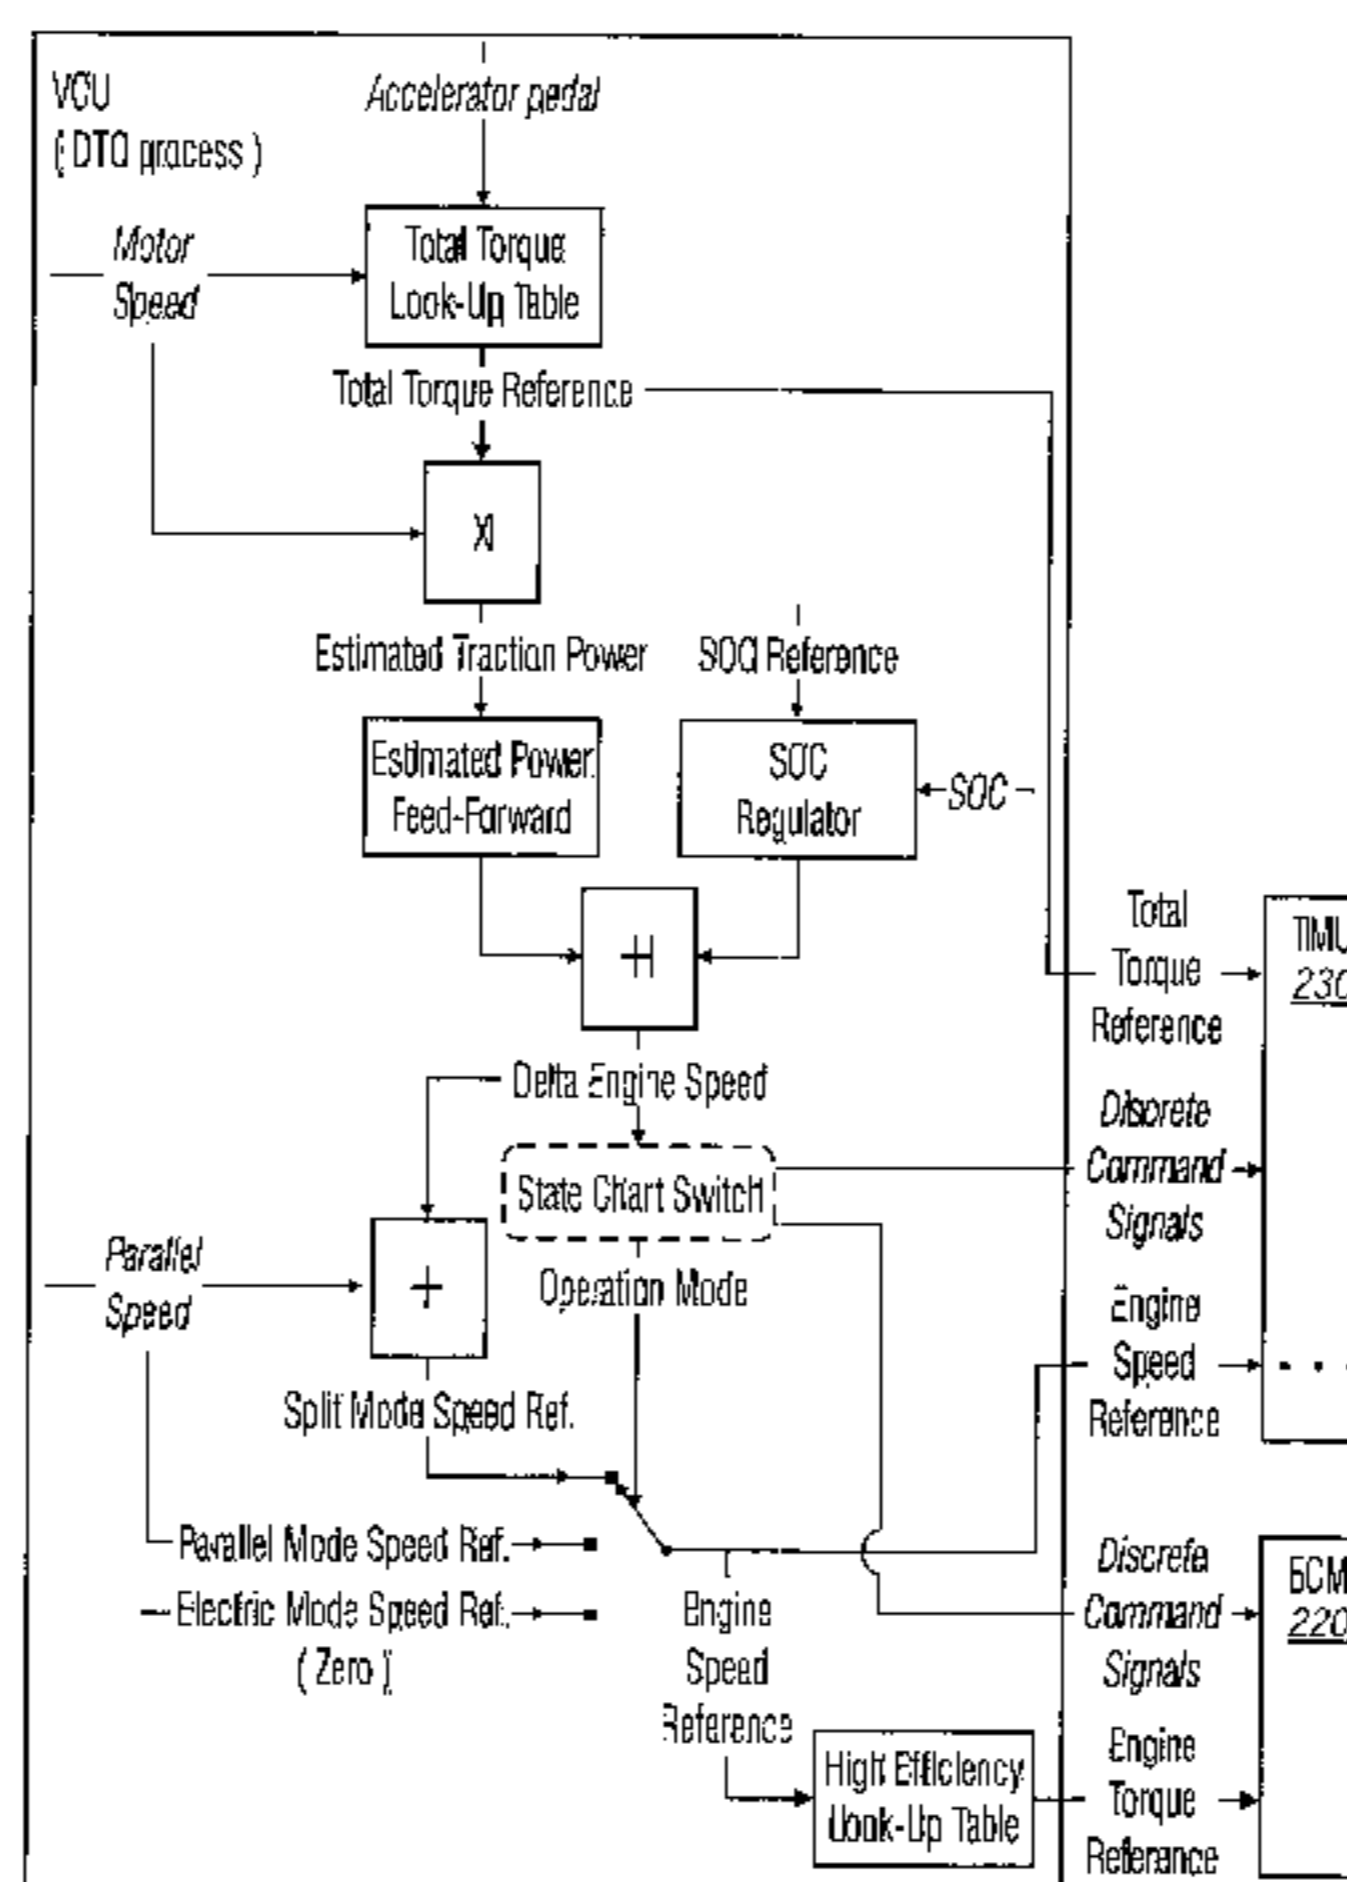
VCU
( DTQ process )

Accelerator pedal

Motor Speed

Total Torque Look-Up Table

Total Torque Reference

X

Estimated Traction Power

SOC Reference

Estimated Power Feed-Forward

SOC Regulator

SOC

+

Delta Engine Speed

State Chart Switch

Parallel Speed

+

Operation Mode

Split Mode Speed Ref.

Parallel Mode Speed Ref.

Electric Mode Speed Ref.
( Zero )

Engine Speed Reference

High Efficiency Look-Up Table

Total Torque Reference

Discrete Command Signals

Engine Speed Reference

TMU
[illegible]

Discrete Command Signals

Engine Torque Reference

ECM
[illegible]